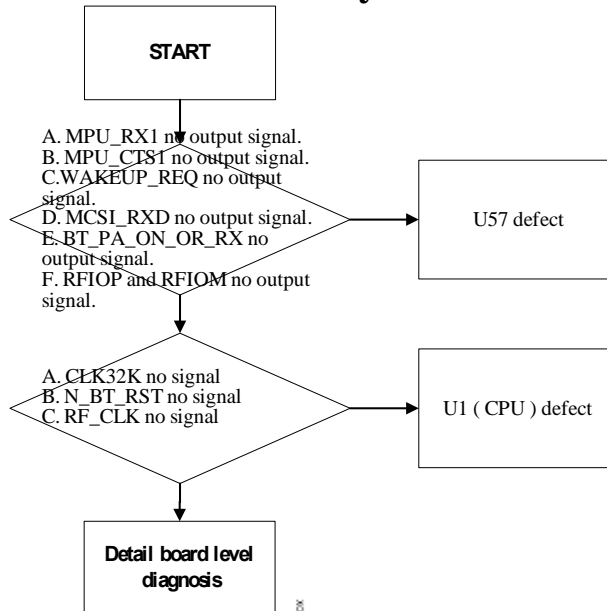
START

A. MPU_RX1 no output signal.
B. MPU_CTS1 no output signal.
C.WAKEUP_REQ no output signal.
D. MCSI_RXD no output signal.
E. BT_PA_ON_OR_RX no output signal.
F. RFIOP and RFIOM no output signal.

U57 defect

A. CLK32K no signal
B. N_BT_RST no signal
C. RF_CLK no signal

U1 ( CPU ) defect

Detail board level diagnosis